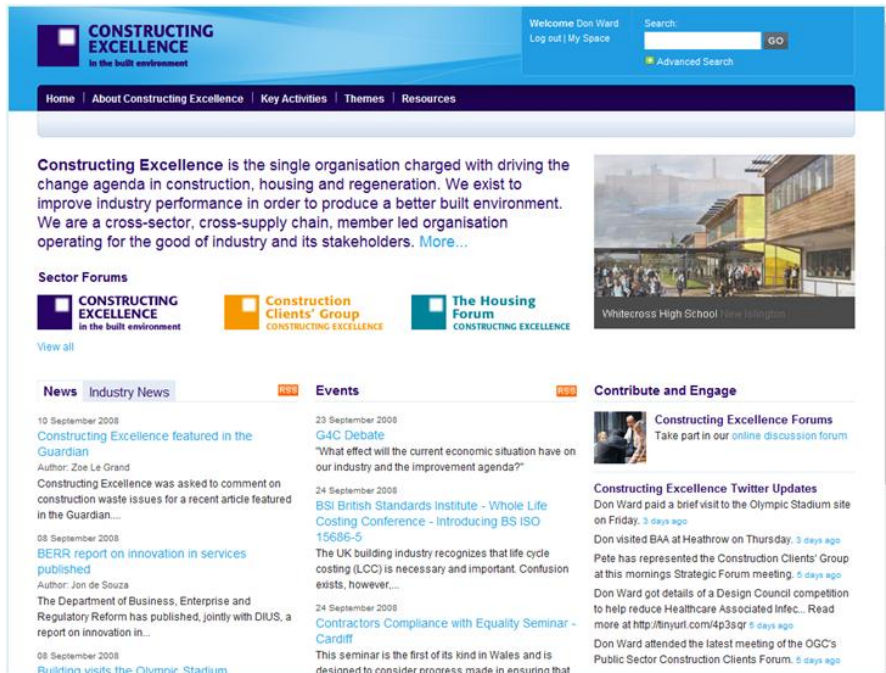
CONSTRUCTING EXCELLENCE
in the built environment

Welcome Don Ward
Log out | My Space

Search:
GO
Advanced Search

Home | About Constructing Excellence | Key Activities | Themes | Resources

Constructing Excellence is the single organisation charged with driving the change agenda in construction, housing and regeneration. We exist to improve industry performance in order to produce a better built environment. We are a cross-sector, cross-supply chain, member led organisation operating for the good of industry and its stakeholders. More...

Whitecross High School New Islington

Sector Forums

CONSTRUCTING EXCELLENCE in the built environment
Construction Clients' Group CONSTRUCTING EXCELLENCE
The Housing Forum CONSTRUCTING EXCELLENCE

View all

News Industry News RSS

10 September 2008
Constructing Excellence featured in the Guardian
Author: Zoe Le Grand
Constructing Excellence was asked to comment on construction waste issues for a recent article featured in the Guardian....

08 September 2008
BERR report on innovation in services published
Author: Jon de Souza
The Department of Business, Enterprise and Regulatory Reform has published, jointly with DIUS, a report on innovation in...

08 September 2008
Building visits the Olympic Stadium

Events RSS

23 September 2008
G4C Debate
"What effect will the current economic situation have on our industry and the improvement agenda?"

24 September 2008
BSI British Standards Institute - Whole Life Costing Conference - Introducing BS ISO 15686-5
The UK building industry recognizes that life cycle costing (LCC) is necessary and important. Confusion exists, however,...

24 September 2008
Contractors Compliance with Equality Seminar - Cardiff
This seminar is the first of its kind in Wales and is designed to consider progress made in ensuring that

Contribute and Engage

Constructing Excellence Forums
Take part in our online discussion forum

Constructing Excellence Twitter Updates
Don Ward paid a brief visit to the Olympic Stadium site on Friday. 3 days ago
Don visited BAA at Heathrow on Thursday. 3 days ago
Pete has represented the Construction Clients' Group at this mornings Strategic Forum meeting. 5 days ago
Don Ward got details of a Design Council competition to help reduce Healthcare Associated Infec... Read more at http://tinyurl.com/4p3sqr 5 days ago
Don Ward attended the latest meeting of the OGC's Public Sector Construction Clients Forum. 5 days ago